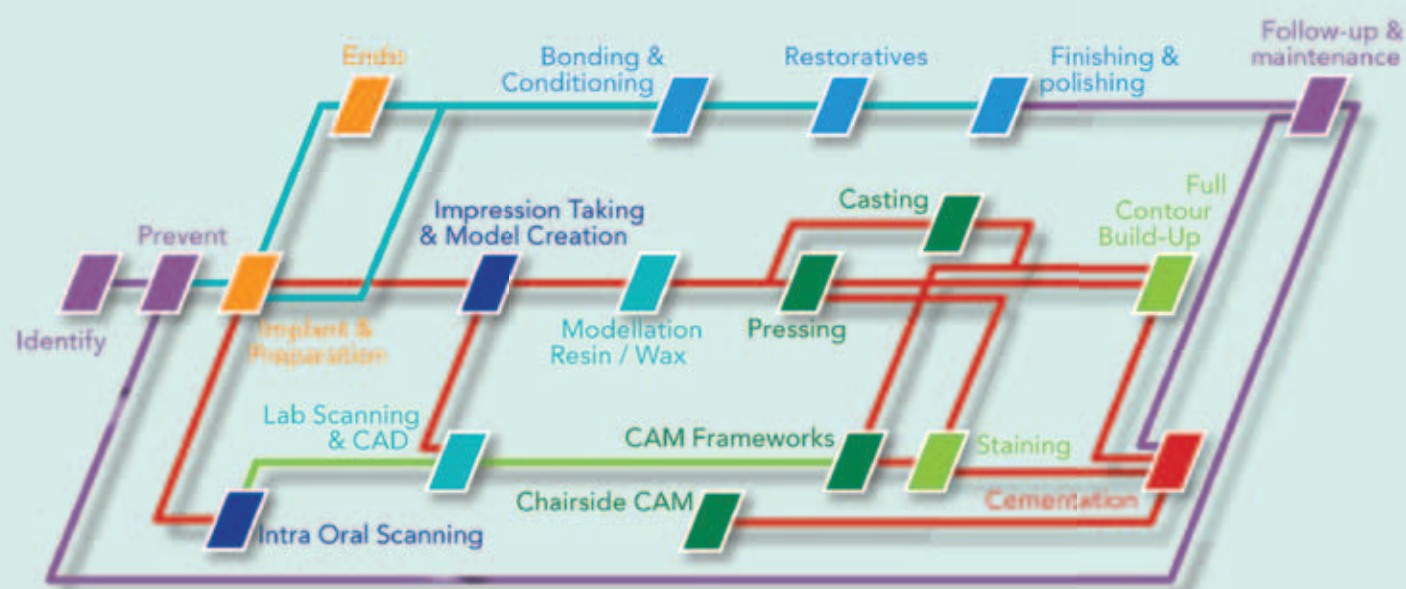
Endo

Bonding & Conditioning

Restoratives

Finishing & polishing

Follow-up & maintenance

Prevent

Impression Taking & Model Creation

Casting

Full Contour Build-Up

Identify

Implant & Preparation

Modellation Resin / Wax

Pressing

Lab Scanning & CAD

CAM Frameworks

Staining

Chairside CAM

Cementation

Intra Oral Scanning